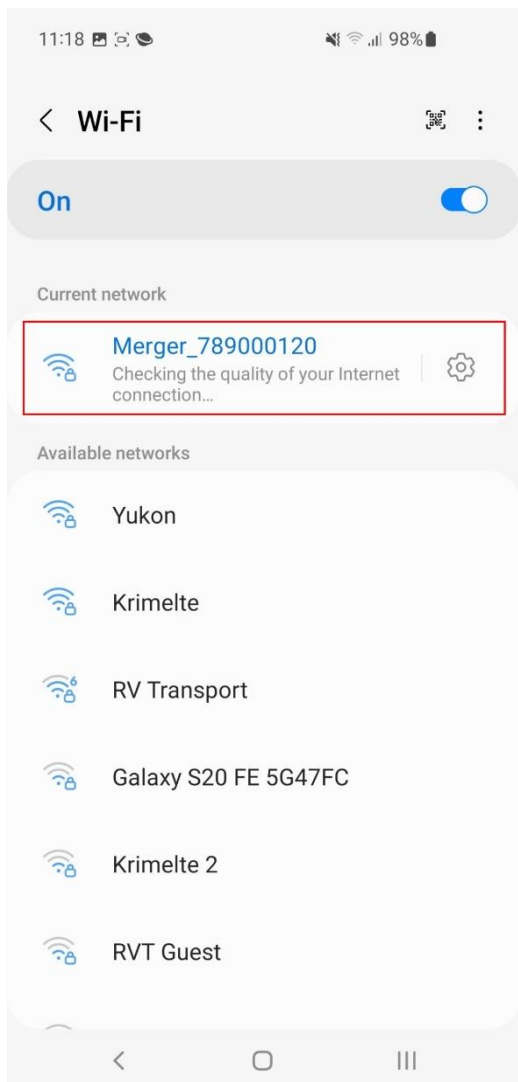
11:18 98%

Wi-Fi

On

Current network

Merger_789000120
Checking the quality of your Internet connection...

Available networks

Yukon

Krimelte

RV Transport

Galaxy S20 FE 5G47FC

Krimelte 2

RVT Guest